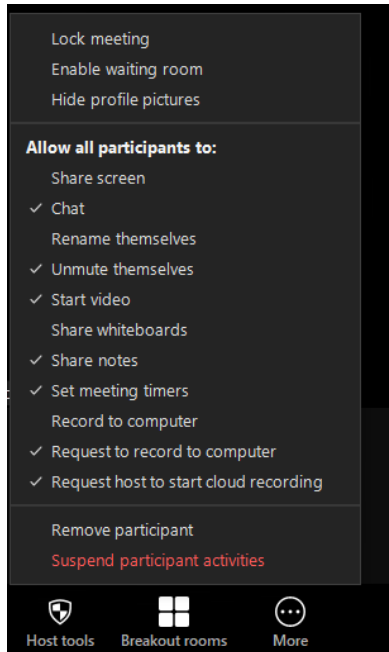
Lock meeting
Enable waiting room
Hide profile pictures

Allow all participants to:
Share screen
✓ Chat
Rename themselves
✓ Unmute themselves
✓ Start video
Share whiteboards
✓ Share notes
✓ Set meeting timers
Record to computer
✓ Request to record to computer
✓ Request host to start cloud recording

Remove participant
Suspend participant activities

Host tools
Breakout rooms
More